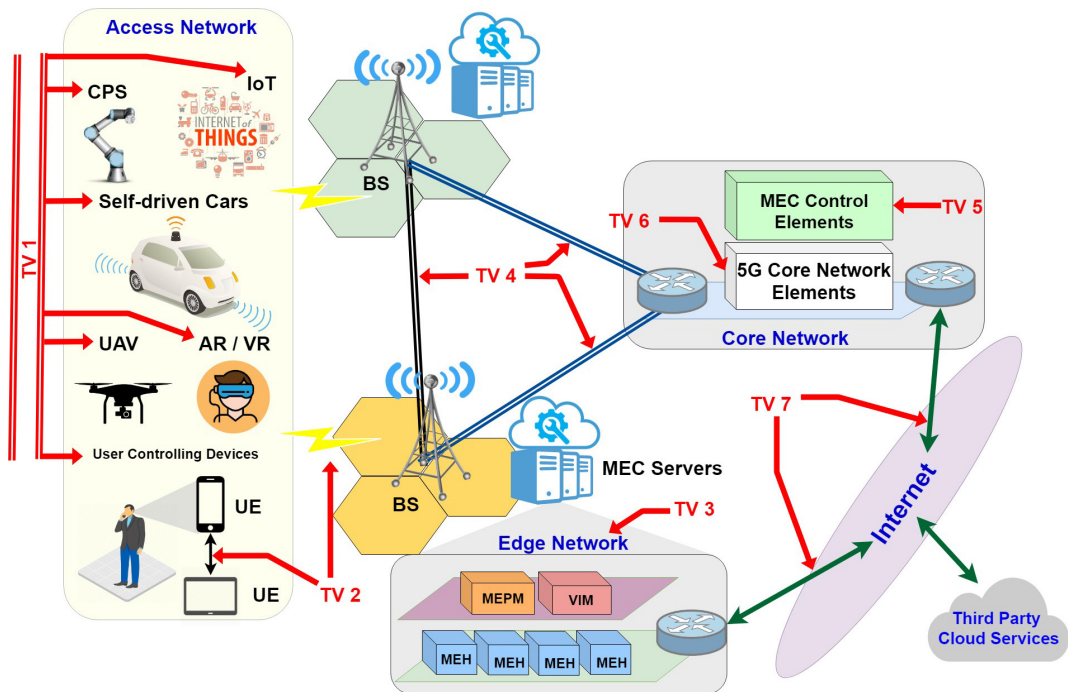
Access Network

IoT

CPS

INTERNET of THINGS

Self-driven Cars

TV 1

UAV

AR / VR

User Controlling Devices

UE

UE

TV 2

BS

BS

TV 4

MEC Control Elements

TV 5

TV 6

5G Core Network Elements

Core Network

TV 7

Internet

MEC Servers

TV 3

Edge Network

MEPM

VIM

MEH

MEH

MEH

MEH

Third Party Cloud Services